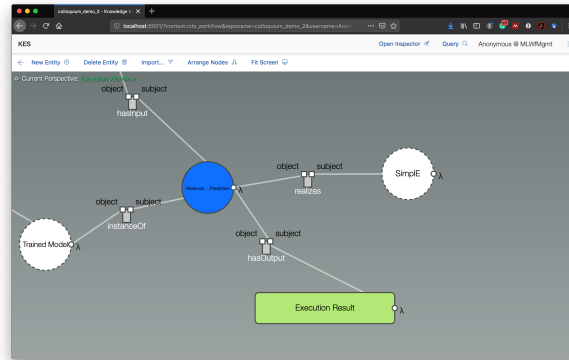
colloquium_demo_2 – Knowledge E ×  +

localhost:8001/?context=cto_workflow&reponame=colloquium_demo_2&username=Anon

KES

Open Inspector  Query  Anonymous @ MLWfMgmt

New Entity  Delete Entity  Import...  Arrange Nodes  Fit Screen

Current Perspective: Execution Workflow

object subject
hasInput

object subject
realizes

Reservoir ...Prediction λ

SimpIE λ

object subject
instanceOf

Trained Model λ

object subject
hasOutput

Execution Result λ